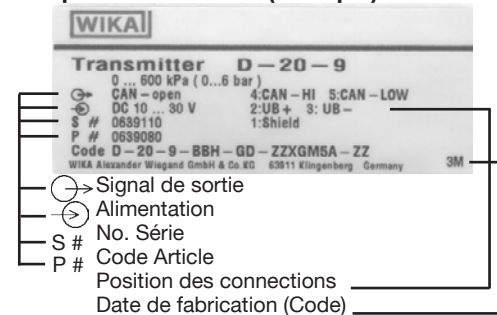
WIKA

Transmitter D – 20 – 9
0 ... 600 kPa ( 0...6 bar )
CAN – open 4:CAN – HI 5:CAN – LOW
DC 10 ... 30 V 2:UB + 3: UB –
S # 0639110 1:Shield
P # 0639080
Code D – 20 – 9 – BBH – GD – ZZXGM5A – ZZ
WIKA Alexander Wiegand GmbH & Co.KG 63911 Klingenberg Germany 3M

Signal de sortie
Alimentation
S # No. Série
P # Code Article
Position des connections
Date de fabrication (Code)